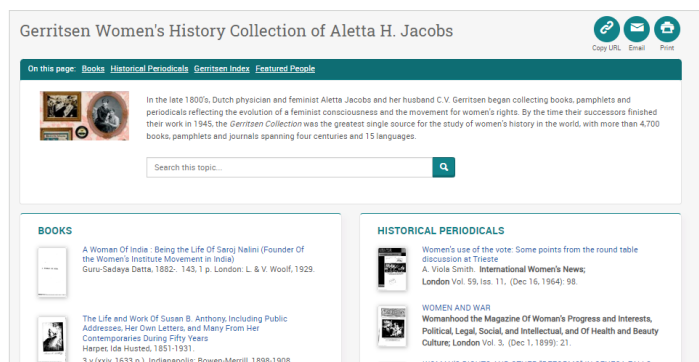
Gerritsen Women's History Collection of Aletta H. Jacobs

Copy URL Email Print

On this page: Books Historical Periodicals Gerritsen Index Featured People

In the late 1800's, Dutch physician and feminist Aletta Jacobs and her husband C.V. Gerritsen began collecting books, pamphlets and periodicals reflecting the evolution of a feminist consciousness and the movement for women's rights. By the time their successors finished their work in 1945, the *Gerritsen Collection* was the greatest single source for the study of women's history in the world, with more than 4,700 books, pamphlets and journals spanning four centuries and 15 languages.

Search this topic...

BOOKS

A Woman Of India : Being the Life Of Saroj Nalini (Founder Of the Women's Institute Movement in India)
Guru-Sadaya Datta, 1882- . 143, 1 p. London: L. & V. Woolf, 1929.

The Life and Work Of Susan B. Anthony, Including Public Addresses, Her Own Letters, and Many From Her Contemporaries During Fifty Years
Harper, Ida Husted, 1851-1931.
3 v (xxiv, 1633 p.) Indianapolis: Bowen-Merrill, 1898-1908

HISTORICAL PERIODICALS

Women's use of the vote: Some points from the round table discussion at Trieste
A. Viola Smith. International Women's News; London Vol. 59, Iss. 11, (Dec 16, 1964): 98.

WOMEN AND WAR
Womanhood the Magazine Of Woman's Progress and Interests, Political, Legal, Social, and Intellectual, and Of Health and Beauty Culture; London Vol. 3, (Dec 1, 1899): 21.

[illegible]